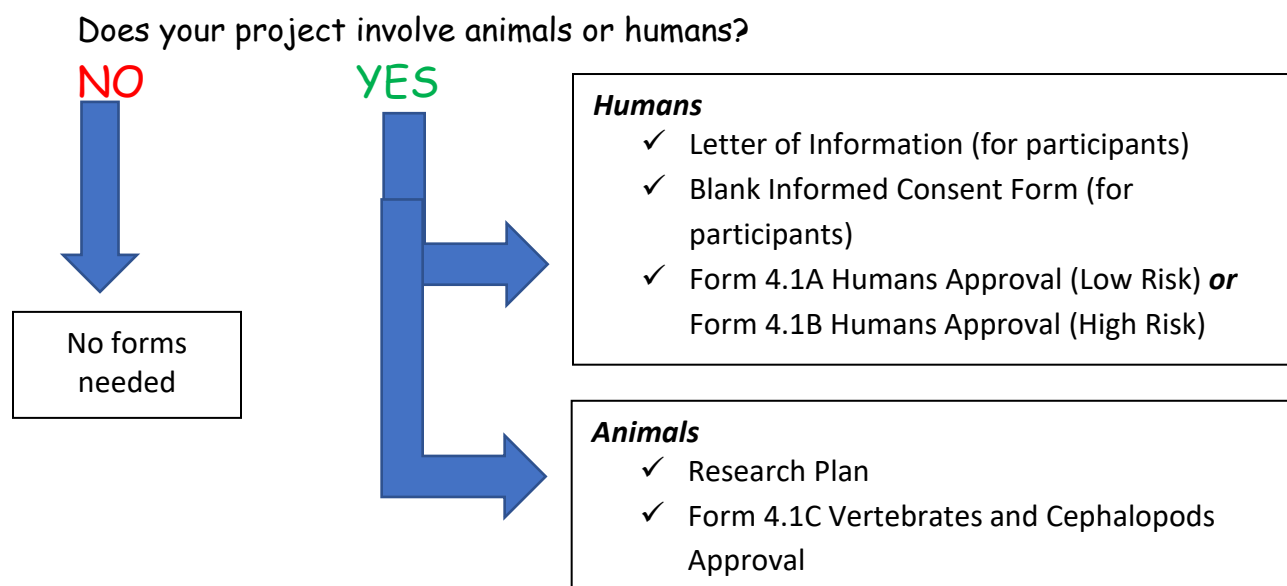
Does your project involve animals or humans?

NO

YES

No forms needed

*Humans*

✓ Letter of Information (for participants)

✓ Blank Informed Consent Form (for participants)

✓ Form 4.1A Humans Approval (Low Risk) ***or*** Form 4.1B Humans Approval (High Risk)

*Animals*

✓ Research Plan

✓ Form 4.1C Vertebrates and Cephalopods Approval